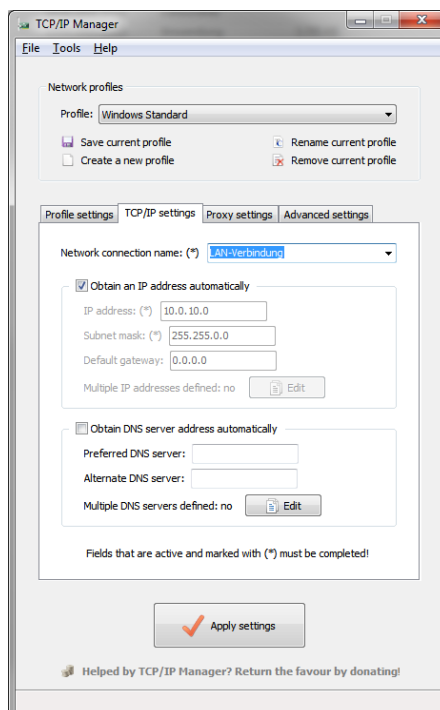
TCP/IP Manager

File Tools Help

Network profiles

Profile: Windows Standard

Save current profile
Create a new profile

Rename current profile
Remove current profile

Profile settings | TCP/IP settings | Proxy settings | Advanced settings

Network connection name: (*) LAN-Verbindung

Obtain an IP address automatically

IP address: (*) 10.0.10.0
Subnet mask: (*) 255.255.0.0
Default gateway: 0.0.0.0
Multiple IP addresses defined: no Edit

Obtain DNS server address automatically

Preferred DNS server:
Alternate DNS server:
Multiple DNS servers defined: no Edit

Fields that are active and marked with (*) must be completed!

Apply settings

Helped by TCP/IP Manager? Return the favour by donating!